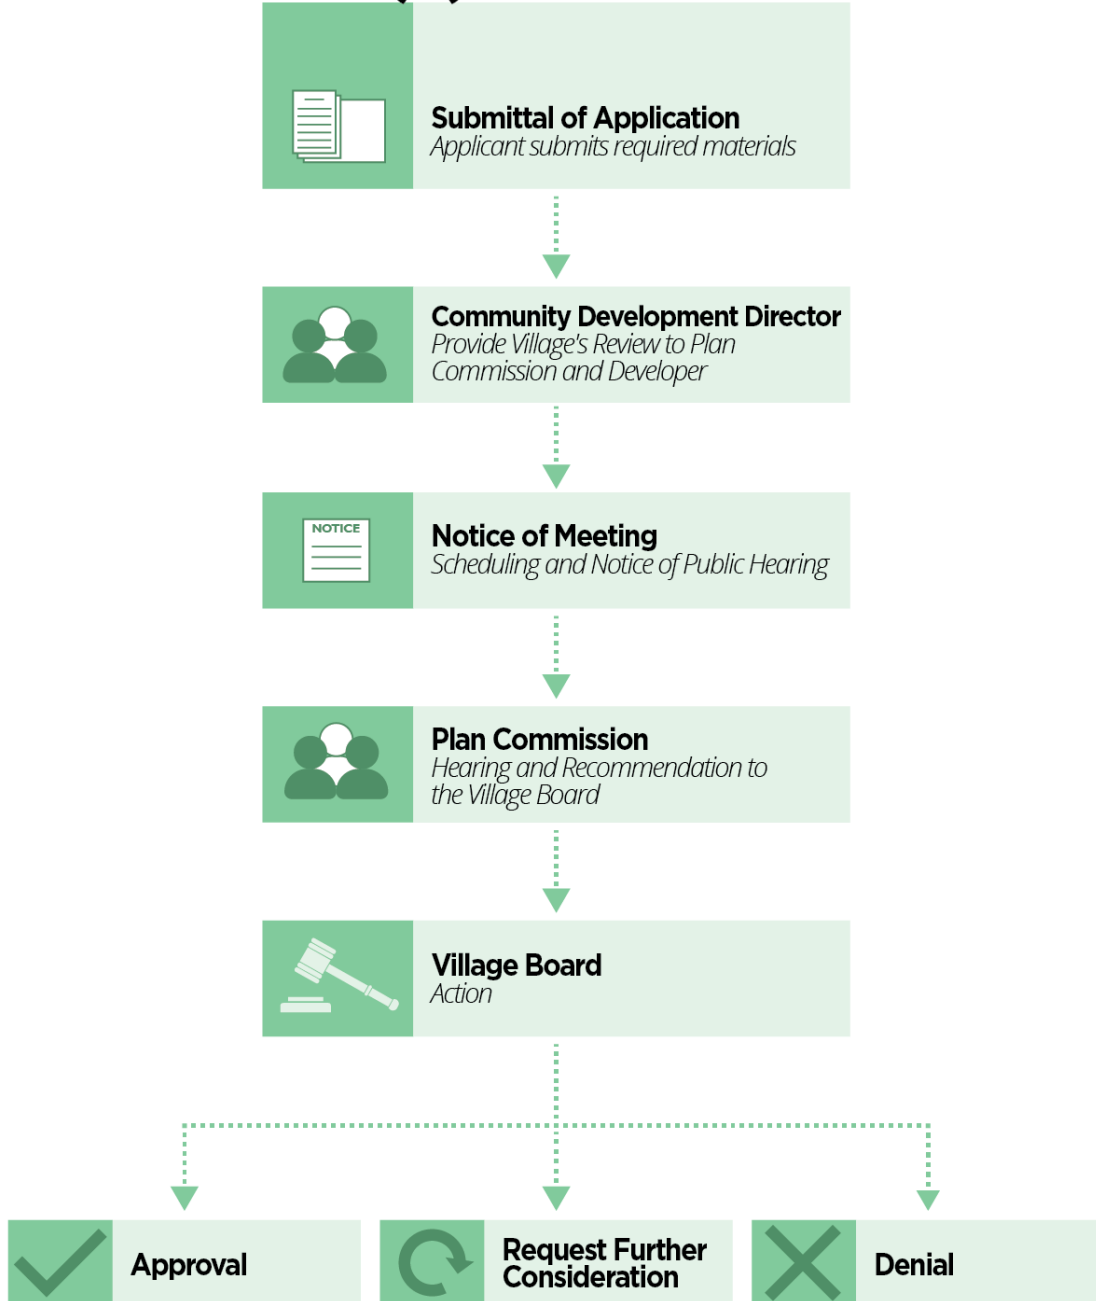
Submittal of Application
Applicant submits required materials

Community Development Director
Provide Village's Review to Plan Commission and Developer

NOTICE

Notice of Meeting
Scheduling and Notice of Public Hearing

Plan Commission
Hearing and Recommendation to the Village Board

Village Board
Action

Approval

Request Further Consideration

Denial